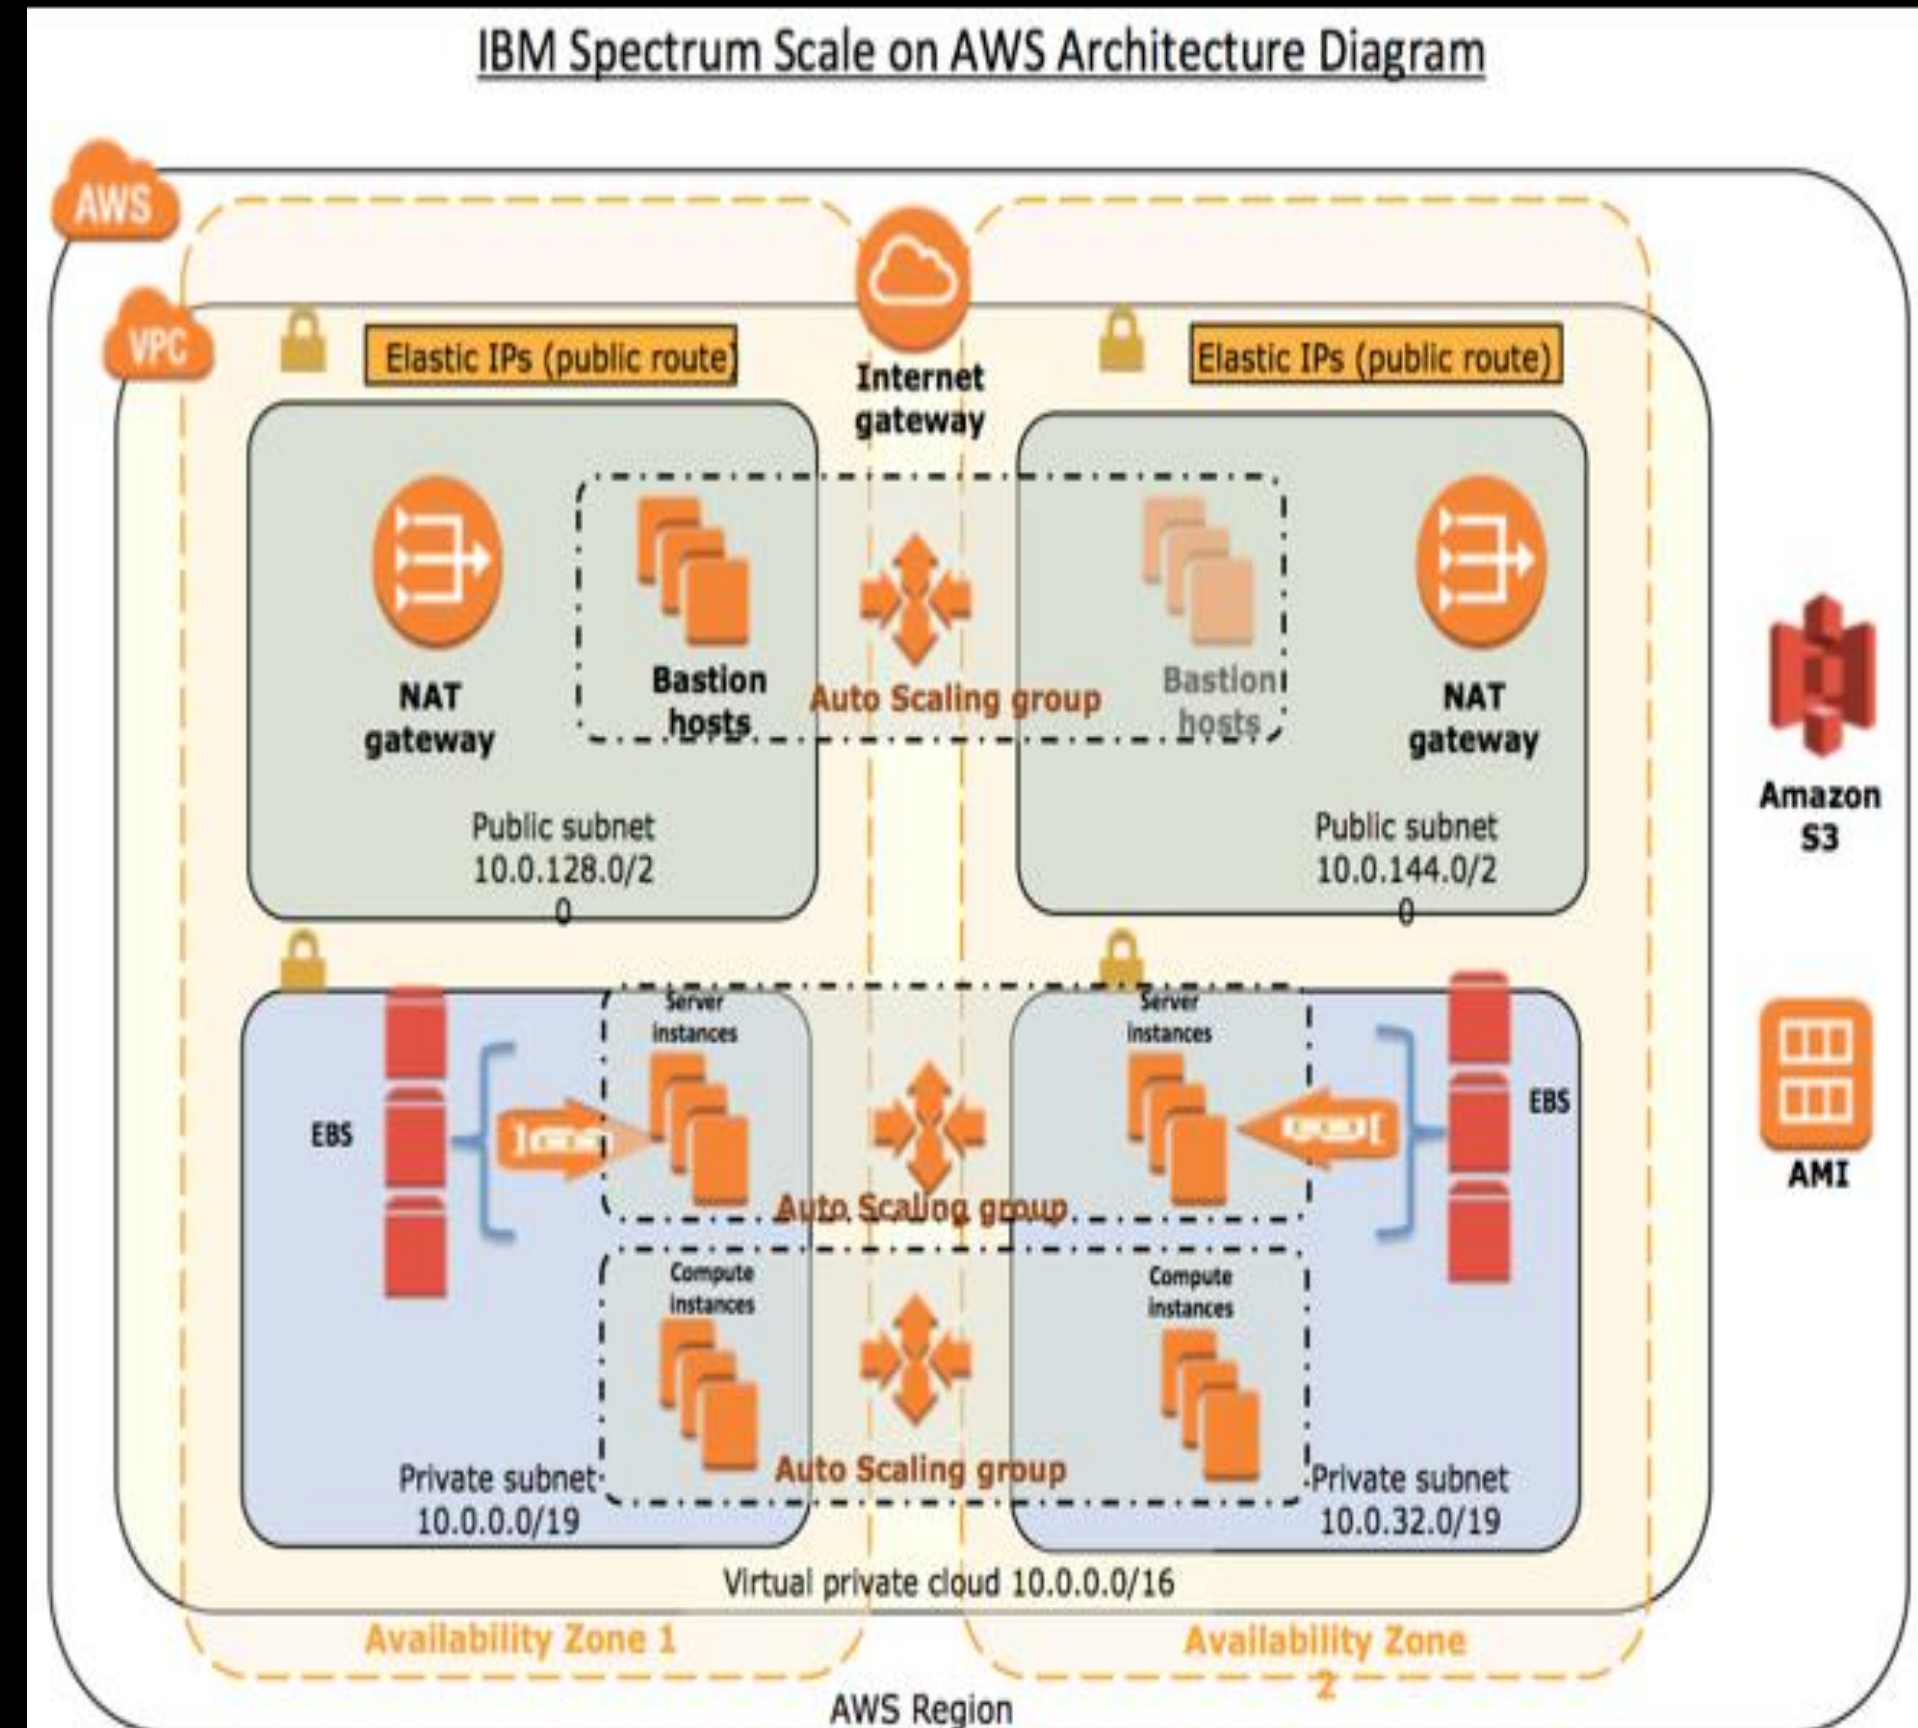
IBM Spectrum Scale on AWS Architecture Diagram

AWS

VPC

Elastic IPs (public route)

Internet gateway

Elastic IPs (public route)

NAT gateway

Bastion hosts

Auto Scaling group

Bastion hosts

NAT gateway

Public subnet 10.0.128.0/20

Public subnet 10.0.144.0/20

Amazon S3

EBS

Server instances

Server instances

EBS

Auto Scaling group

AMI

Compute instances

Compute instances

Auto Scaling group

Private subnet 10.0.0.0/19

Private subnet 10.0.32.0/19

Virtual private cloud 10.0.0.0/16

Availability Zone 1

Availability Zone 2

AWS Region